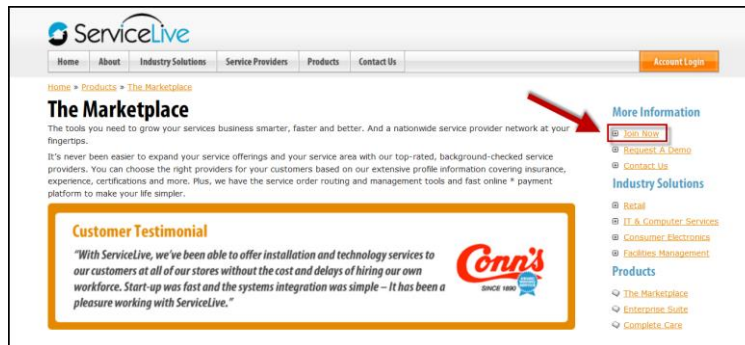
ServiceLive

Home | About | Industry Solutions | Service Providers | Products | Contact Us | Account Login

Home » Products » The Marketplace

The Marketplace

The tools you need to grow your services business smarter, faster and better. And a nationwide service provider network at your fingertips.

It's never been easier to expand your service offerings and your service area with our top-rated, background-checked service providers. You can choose the right providers for your customers based on our extensive profile information covering insurance, experience, certifications and more. Plus, we have the service order routing and management tools and fast online * payment platform to make your life simpler.

Customer Testimonial

"With ServiceLive, we've been able to offer installation and technology services to our customers at all of our stores without the cost and delays of hiring our own workforce. Start-up was fast and the systems integration was simple – It has been a pleasure working with ServiceLive."

Conn's
SINCE 1890

More Information
Join Now
Request A Demo
Contact Us

Industry Solutions
Retail
IT & Computer Services
Consumer Electronics
Facilities Management

Products
The Marketplace
Enterprise Suite
Complete Care